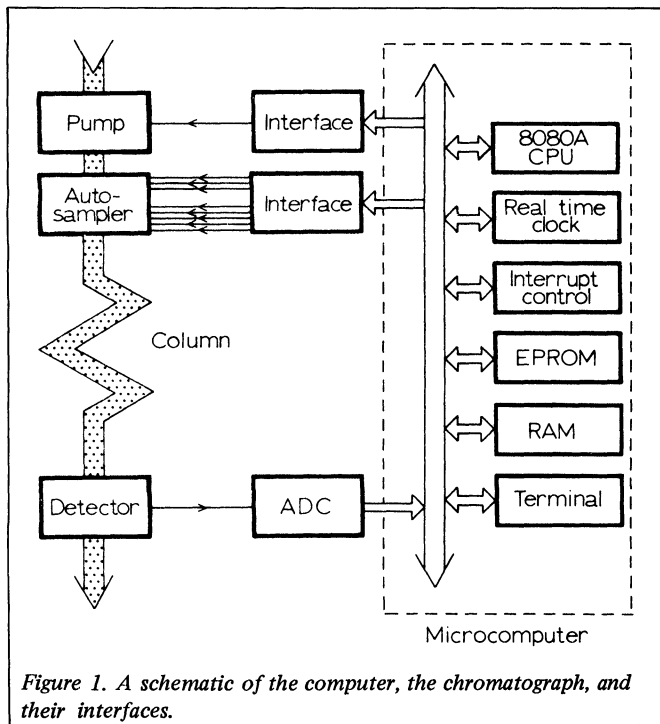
Pump

Interface

Auto-sampler

Interface

Column

Detector

ADC

8080A CPU

Real time clock

Interrupt control

EPROM

RAM

Terminal

Microcomputer

Figure 1. A schematic of the computer, the chromatograph, and their interfaces.